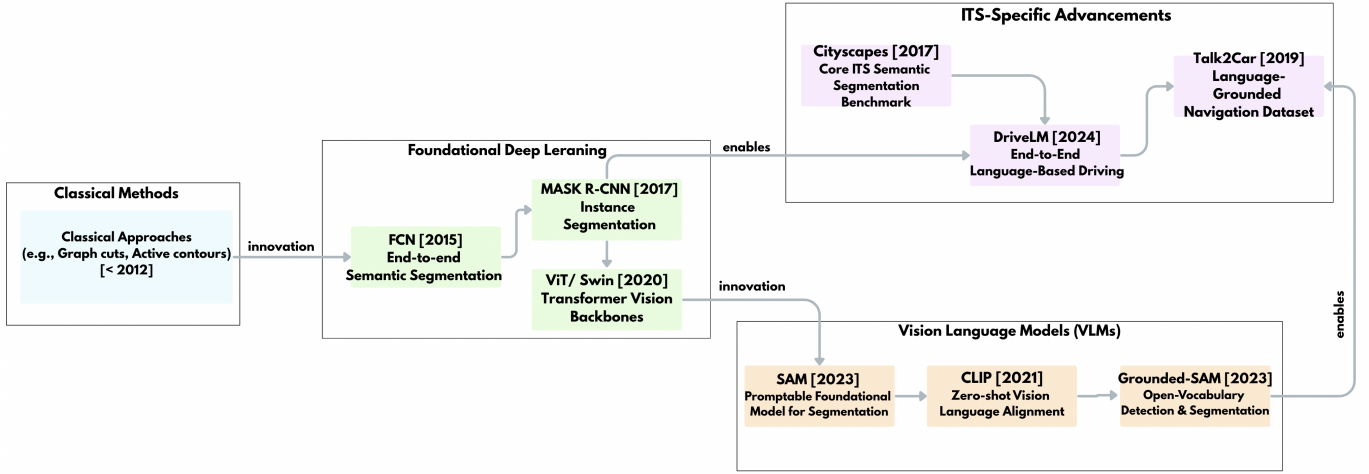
ITS-Specific Advancements

Cityscapes [2017]
Core ITS Semantic Segmentation Benchmark

Talk2Car [2019]
Language-Grounded Navigation Dataset

DriveLM [2024]
End-to-End Language-Based Driving

enables

Foundational Deep Leraning

Classical Methods

Classical Approaches (e.g., Graph cuts, Active contours) [< 2012]

innovation

FCN [2015]
End-to-end Semantic Segmentation

MASK R-CNN [2017]
Instance Segmentation

ViT/ Swin [2020]
Transformer Vision Backbones

innovation

enables

Vision Language Models (VLMs)

SAM [2023]
Promptable Foundational Model for Segmentation

CLIP [2021]
Zero-shot Vision Language Alignment

Grounded-SAM [2023]
Open-Vocabulary Detection & Segmentation